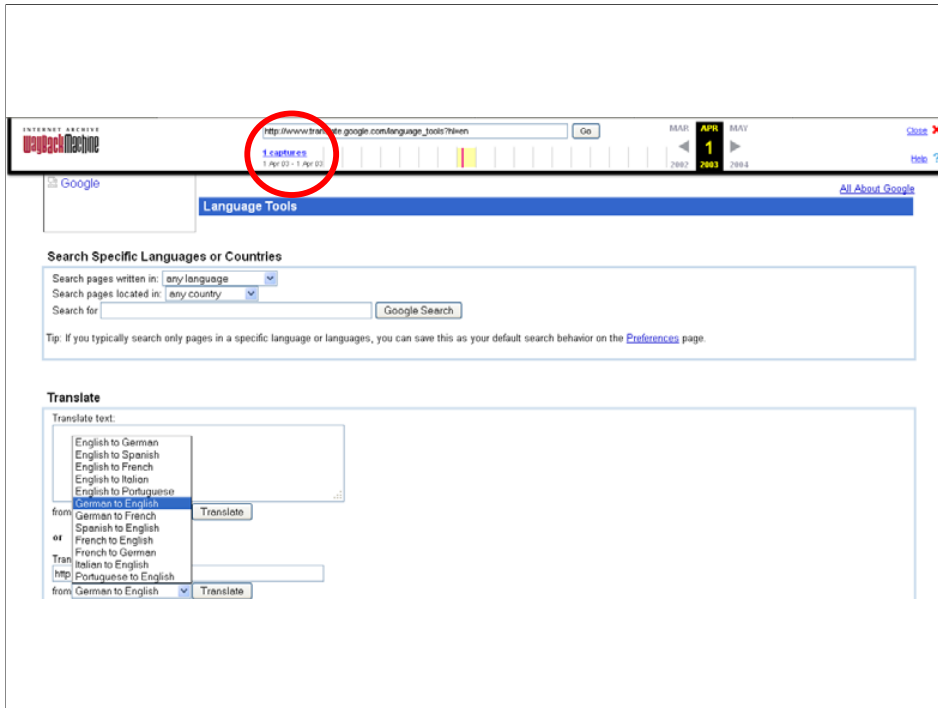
INTERNET ARCHIVE
WaybackMachine

http://www.translate.google.com/language_tools?hl=en Go

1 captures
1 Apr 03 - 1 Apr 03

MAR APR MAY
1
2002 2003 2004

Close
Help

Google

All About Google

Language Tools

Search Specific Languages or Countries

Search pages written in: any language
Search pages located in: any country
Search for Google Search

Tip: If you typically search only pages in a specific language or languages, you can save this as your default search behavior on the Preferences page.

Translate

Translate text:

English to German
English to Spanish
English to French
English to Italian
English to Portuguese
German to English
German to French
Spanish to English
French to English
French to German
Italian to English
Portuguese to English

from Translate

or

Tran
http

from German to English Translate